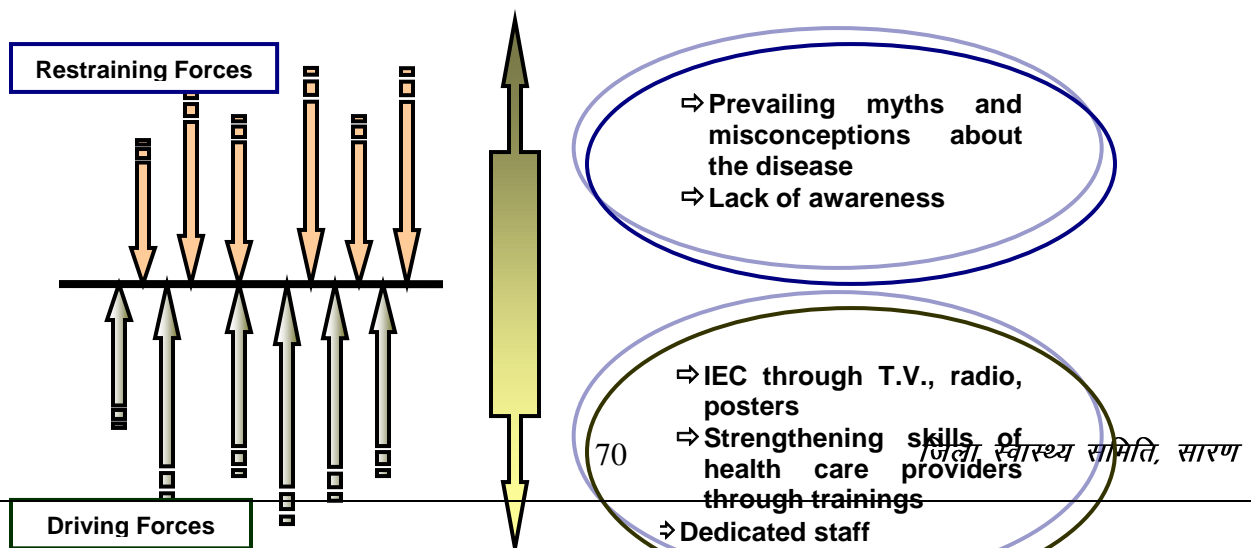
Restraining Forces

⇨ Prevailing myths and misconceptions about the disease
⇨ Lack of awareness

⇨ IEC through T.V., radio, posters
⇨ Strengthening skills of health care providers through trainings
⇨ Dedicated staff

Driving Forces

70 जिला स्वास्थ्य समिति, सारण